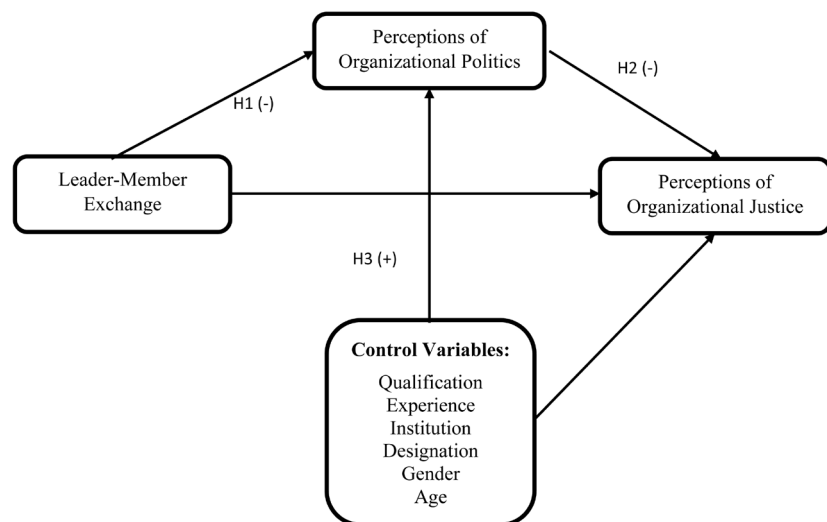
Perceptions of Organizational Politics

H1 (-)

H2 (-)

Leader-Member Exchange

Perceptions of Organizational Justice

H3 (+)

Control Variables:
Qualification
Experience
Institution
Designation
Gender
Age